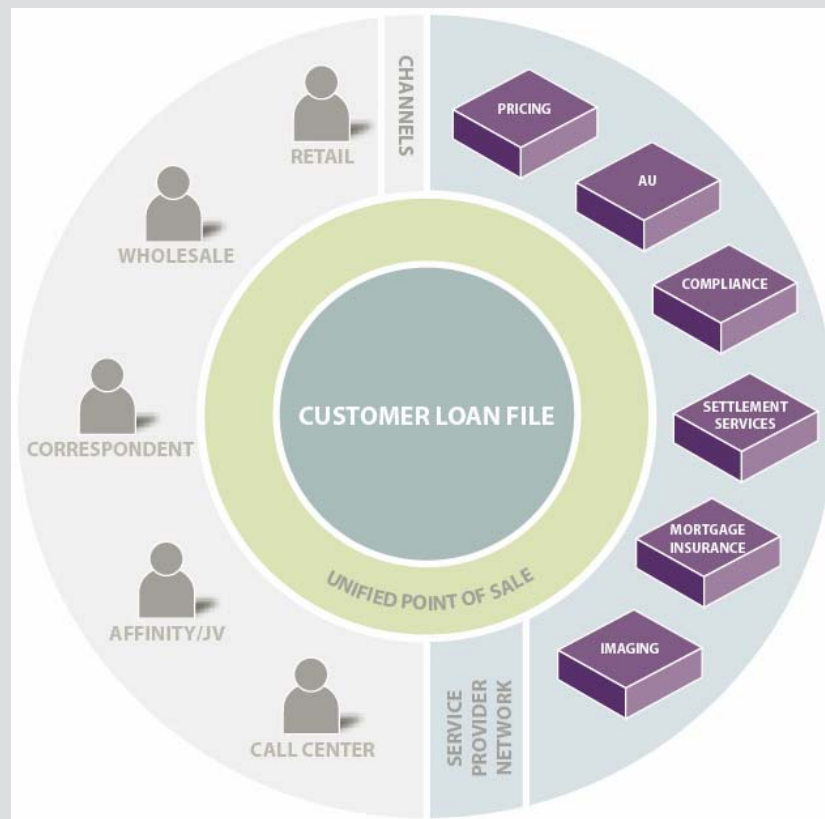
CHANNELS

RETAIL

WHOLESALE

CORRESPONDENT

AFFINITY/JV

CALL CENTER

PRICING

AU

COMPLIANCE

SETTLEMENT SERVICES

MORTGAGE INSURANCE

IMAGING

CUSTOMER LOAN FILE

UNIFIED POINT OF SALE

SERVICE PROVIDER NETWORK